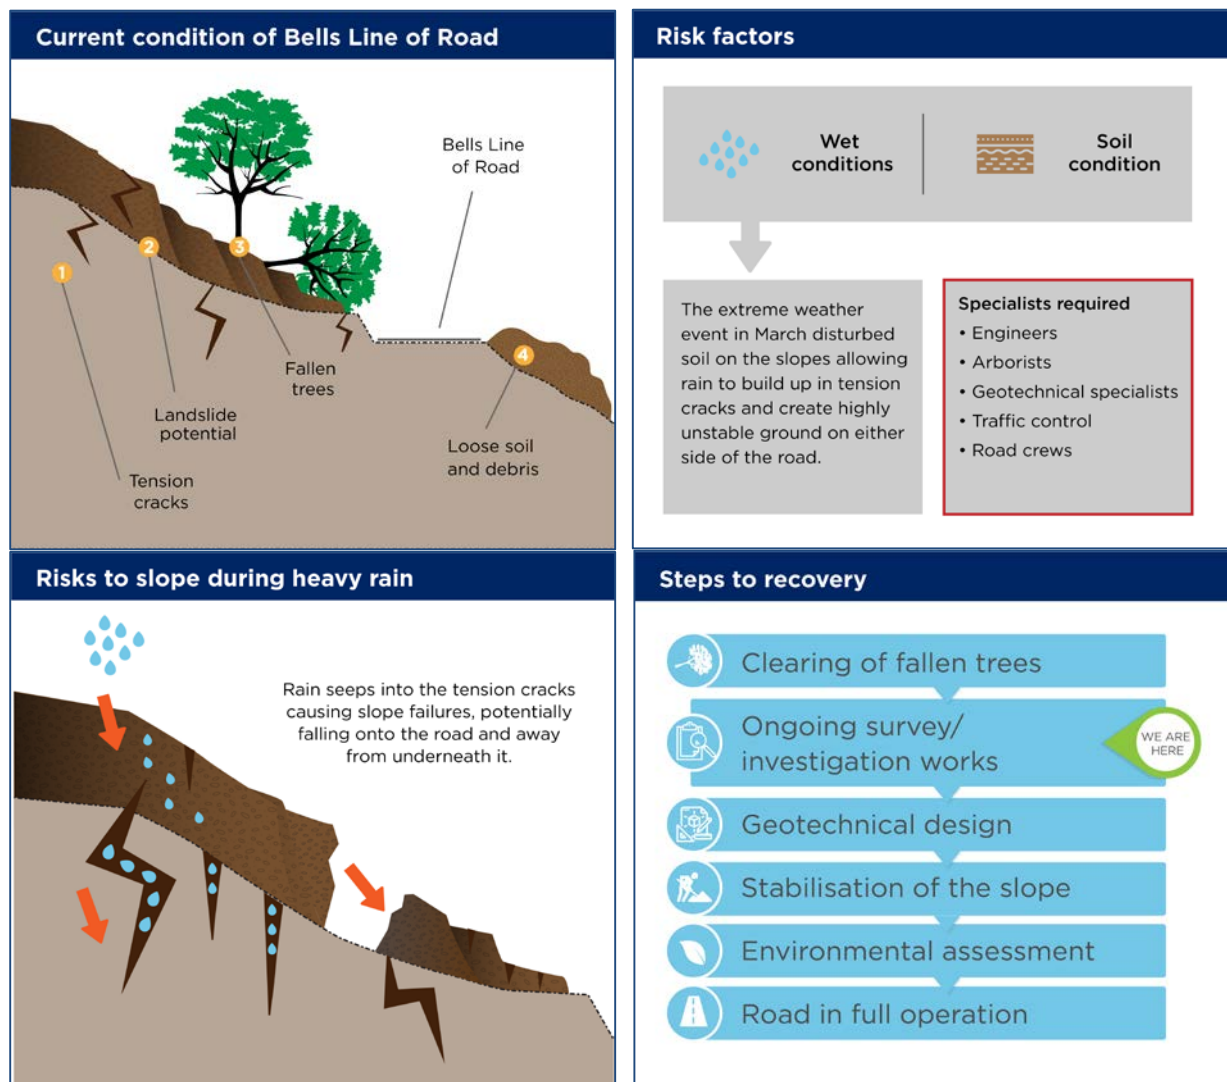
Current condition of Bells Line of Road

Bells Line of Road

1
2
3
4

Fallen trees

Landslide potential

Tension cracks

Loose soil and debris

Risk factors

Wet conditions

Soil condition

The extreme weather event in March disturbed soil on the slopes allowing rain to build up in tension cracks and create highly unstable ground on either side of the road.

Specialists required
• Engineers
• Arborists
• Geotechnical specialists
• Traffic control
• Road crews

Risks to slope during heavy rain

Rain seeps into the tension cracks causing slope failures, potentially falling onto the road and away from underneath it.

Steps to recovery

Clearing of fallen trees

Ongoing survey/ investigation works

WE ARE HERE

Geotechnical design

Stabilisation of the slope

Environmental assessment

Road in full operation